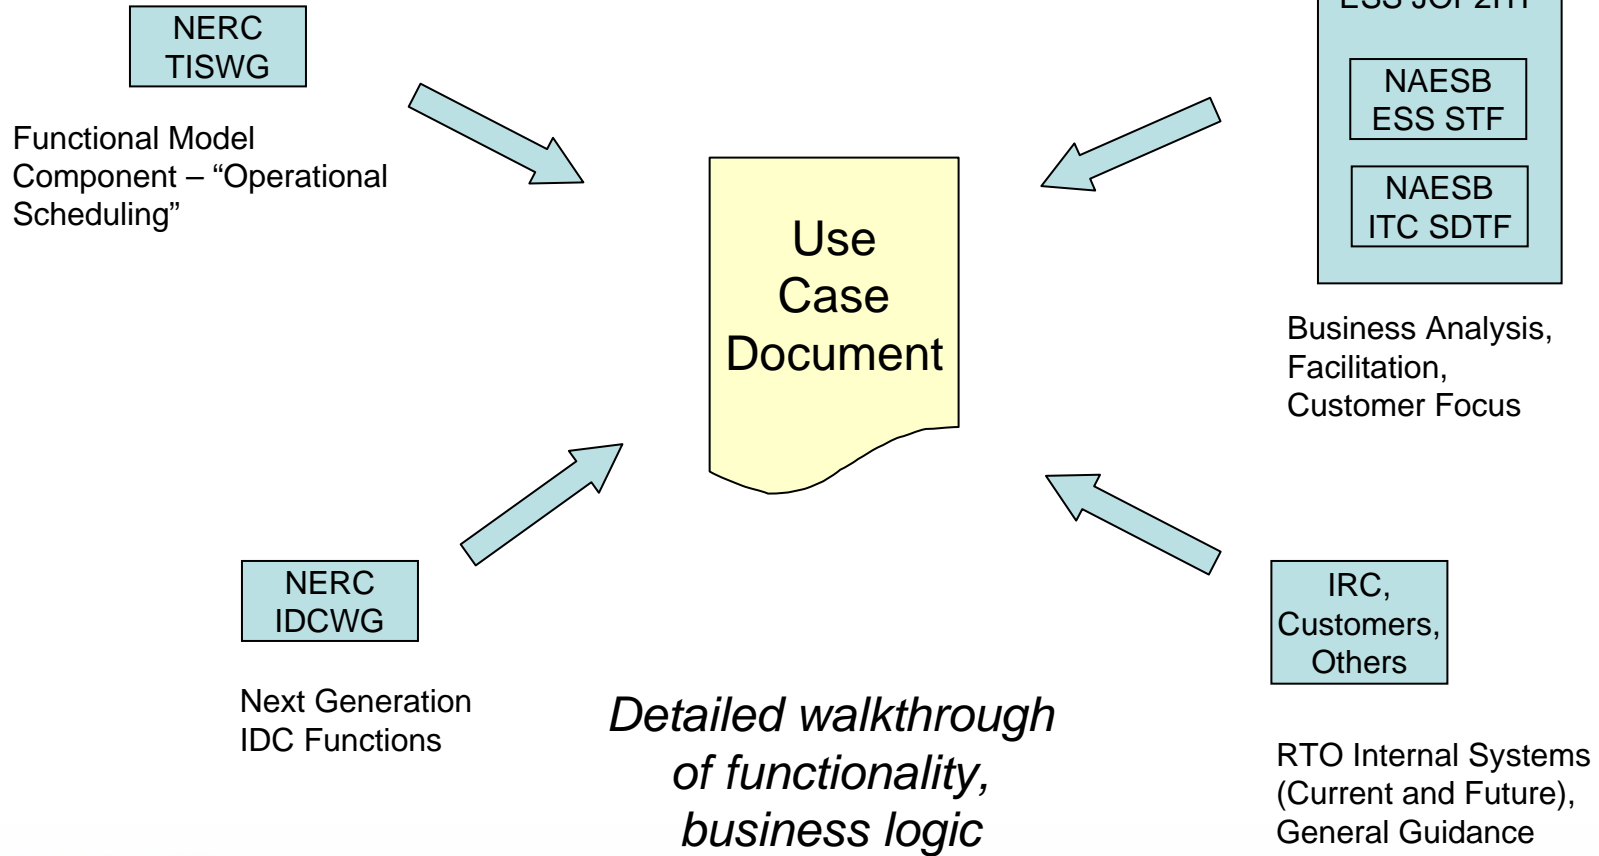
NERC TISWG

Functional Model Component – “Operational Scheduling”

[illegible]

NAESB ESS STF

NAESB ITC SDTF

Business Analysis, Facilitation, Customer Focus

Use Case Document

NERC IDCWG

Next Generation IDC Functions

Detailed walkthrough of functionality, business logic

IRC, Customers, Others

RTO Internal Systems (Current and Future), General Guidance